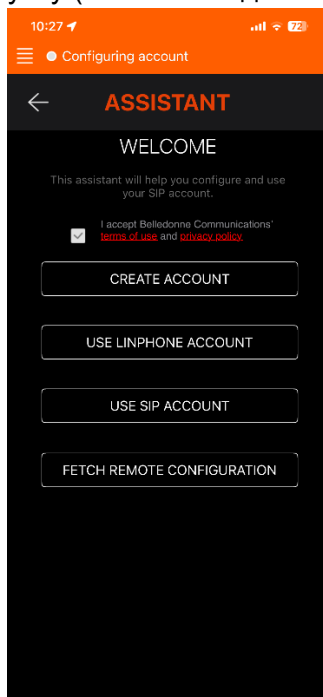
10:27

72

Configuring account

ASSISTANT

WELCOME

This assistant will help you configure and use your SIP account.

I accept Belledonne Communications' terms of use and privacy policy

CREATE ACCOUNT

USE LINPHONE ACCOUNT

USE SIP ACCOUNT

FETCH REMOTE CONFIGURATION